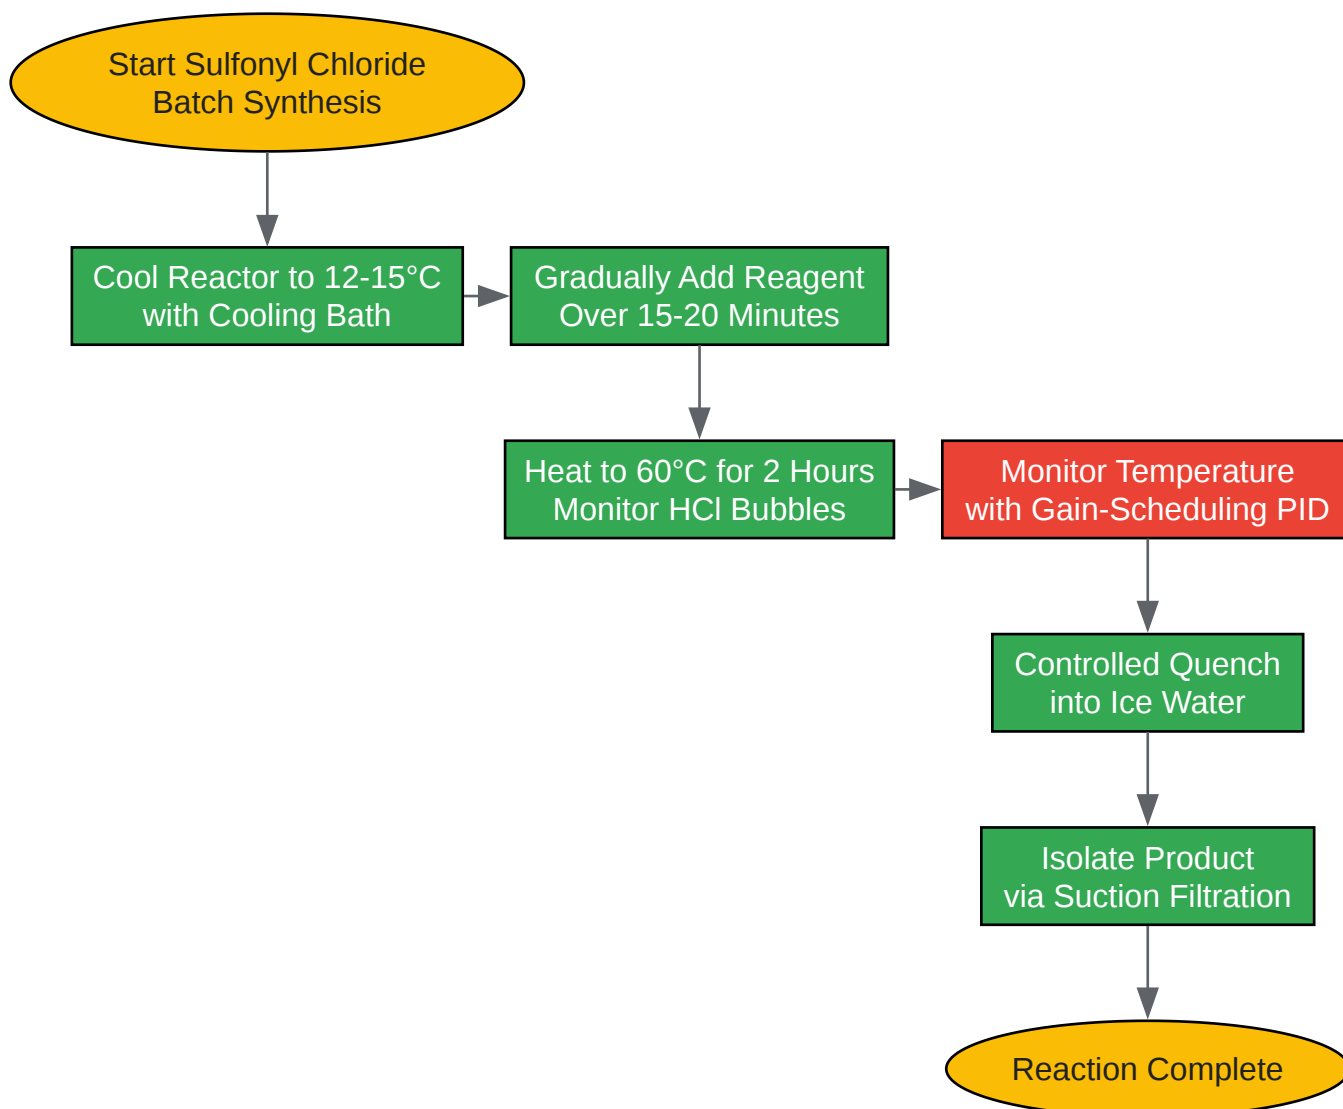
Start Sulfonyl Chloride Batch Synthesis

Cool Reactor to 12-15°C with Cooling Bath

Gradually Add Reagent Over 15-20 Minutes

Heat to 60°C for 2 Hours Monitor HCl Bubbles

Monitor Temperature with Gain-Scheduling PID

Controlled Quench into Ice Water

Isolate Product via Suction Filtration

Reaction Complete